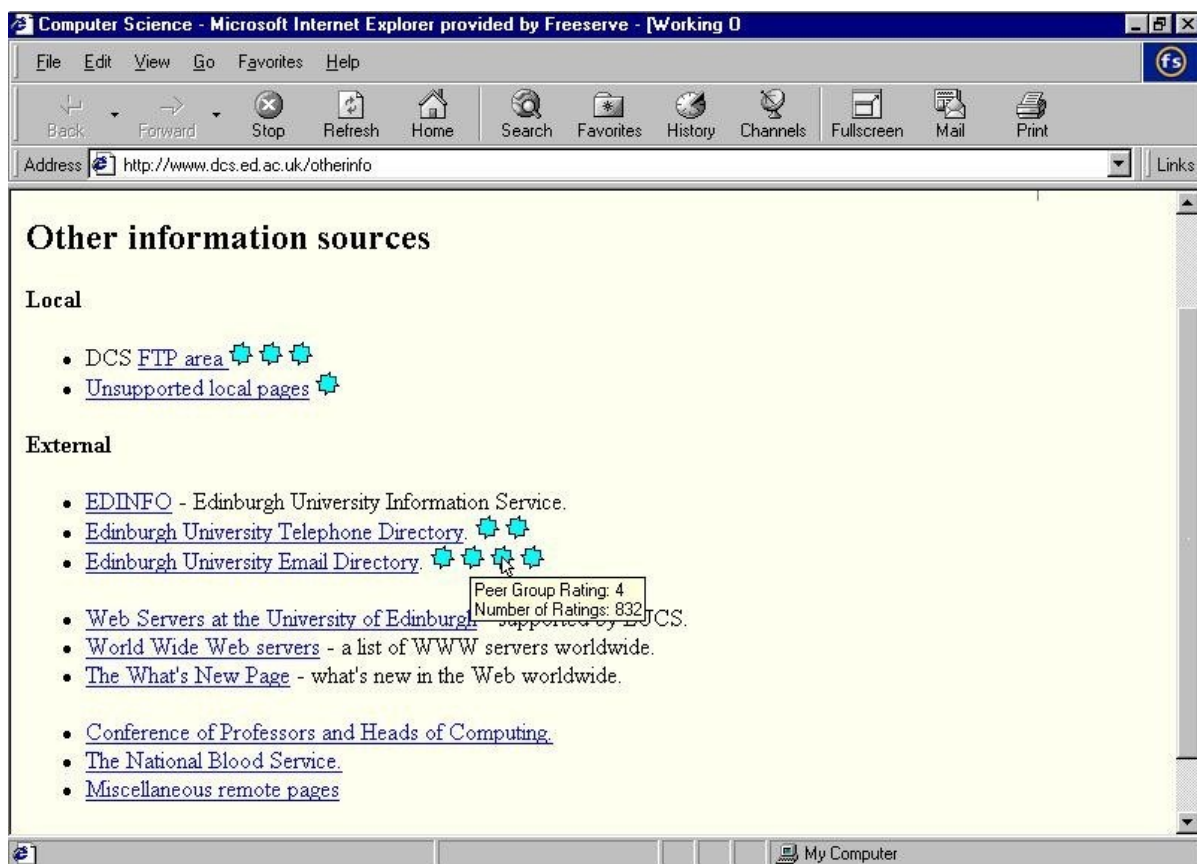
Computer Science - Microsoft Internet Explorer provided by Freeserve - [Working 0

File Edit View Go Favorites Help

Back Forward Stop Refresh Home Search Favorites History Channels Fullscreen Mail Print

Address http://www.dcs.ed.ac.uk/otherinfo

Links

# Other information sources

**Local**

- DCS FTP area
- Unsupported local pages

**External**

- EDINFO - Edinburgh University Information Service.
- Edinburgh University Telephone Directory.
- Edinburgh University Email Directory.

Peer Group Rating: 4
Number of Ratings: 832

- Web Servers at the University of Edinburgh - supported by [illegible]CS.
- World Wide Web servers - a list of WWW servers worldwide.
- The What's New Page - what's new in the Web worldwide.

- Conference of Professors and Heads of Computing.
- The National Blood Service.
- Miscellaneous remote pages

My Computer